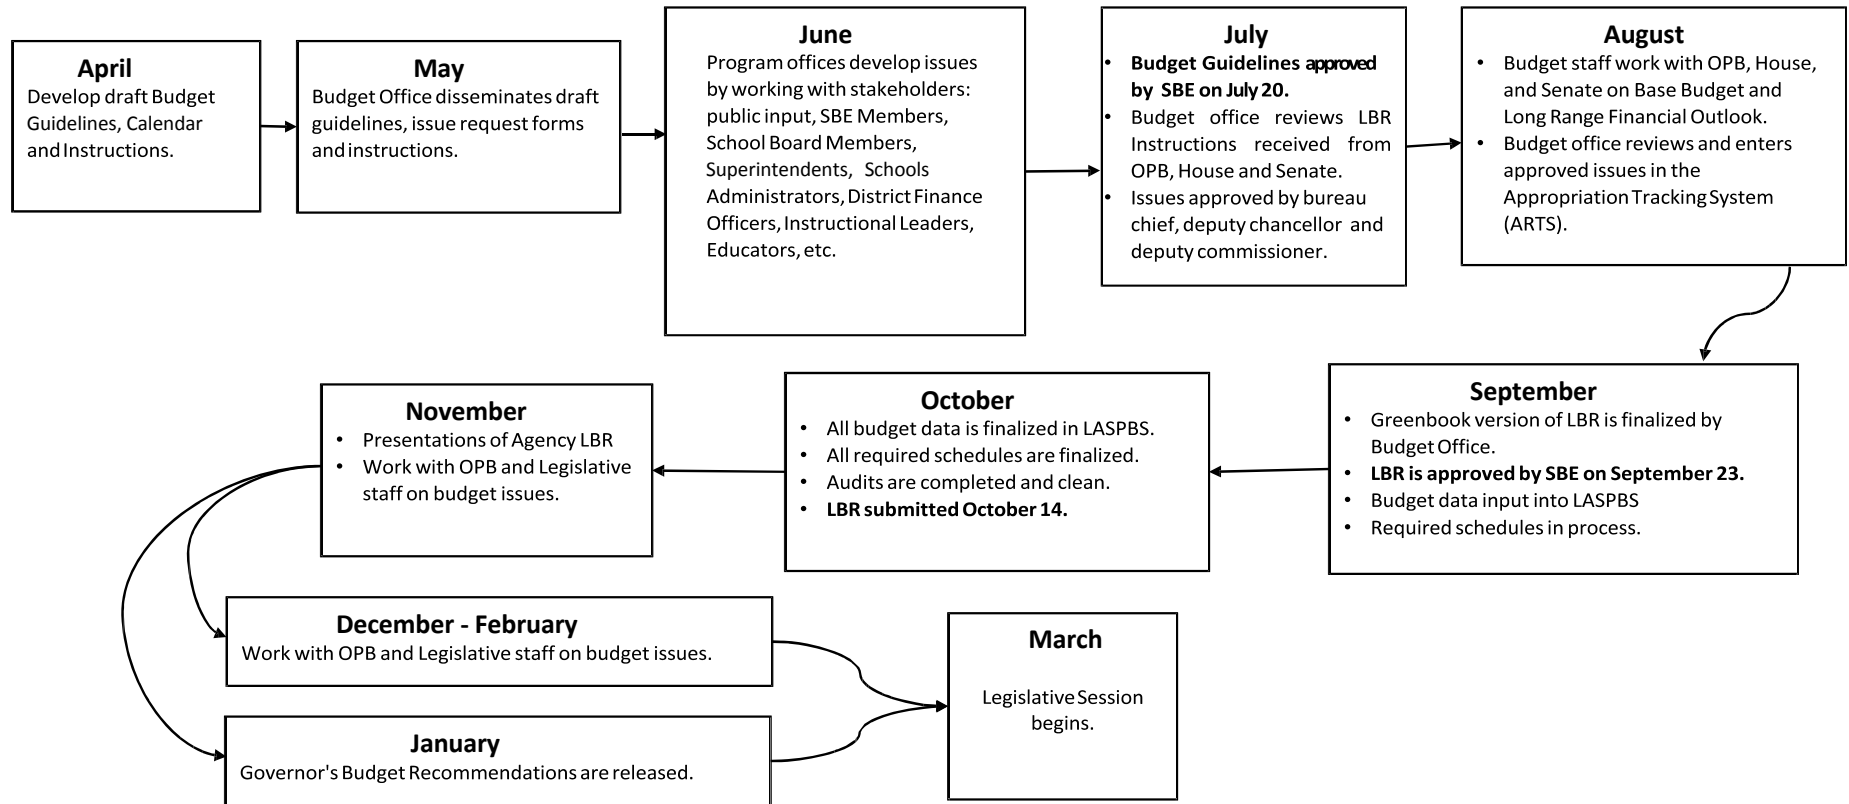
April
Develop draft Budget Guidelines, Calendar and Instructions.

May
Budget Office disseminates draft guidelines, issue request forms and instructions.

June
Program offices develop issues by working with stakeholders: public input, SBE Members, School Board Members, Superintendents, Schools Administrators, District Finance Officers, Instructional Leaders, Educators, etc.

July
• Budget Guidelines approved by SBE on July 20.
• Budget office reviews LBR Instructions received from OPB, House and Senate.
• Issues approved by bureau chief, deputy chancellor and deputy commissioner.

August
• Budget staff work with OPB, House, and Senate on Base Budget and Long Range Financial Outlook.
• Budget office reviews and enters approved issues in the Appropriation Tracking System (ARTS).

September
• Greenbook version of LBR is finalized by Budget Office.
• LBR is approved by SBE on September 23.
• Budget data input into LASPBS
• Required schedules in process.

October
• All budget data is finalized in LASPBS.
• All required schedules are finalized.
• Audits are completed and clean.
• LBR submitted October 14.

November
• Presentations of Agency LBR
• Work with OPB and Legislative staff on budget issues.

December - February
Work with OPB and Legislative staff on budget issues.

January
Governor's Budget Recommendations are released.

March
Legislative Session begins.